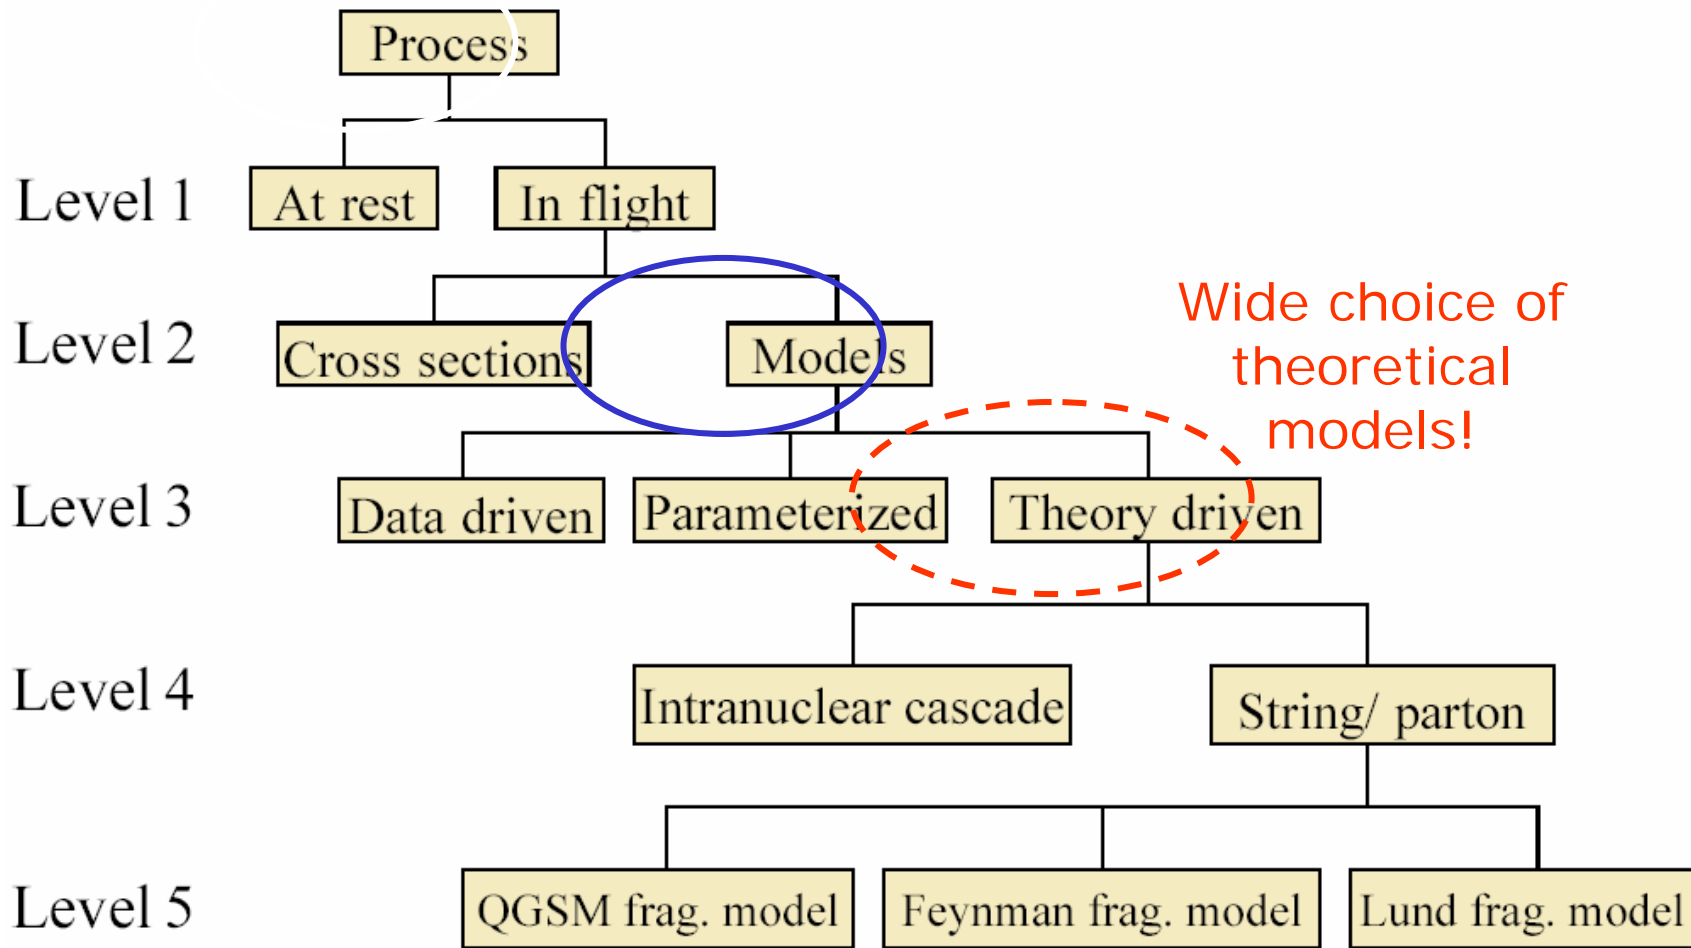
Process

Level 1
At rest
In flight

Level 2
Cross sections
Models

Wide choice of theoretical models!

Level 3
Data driven
Parameterized
Theory driven

Level 4
Intranuclear cascade
String/ parton

Level 5
QGSM frag. model
Feynman frag. model
Lund frag. model